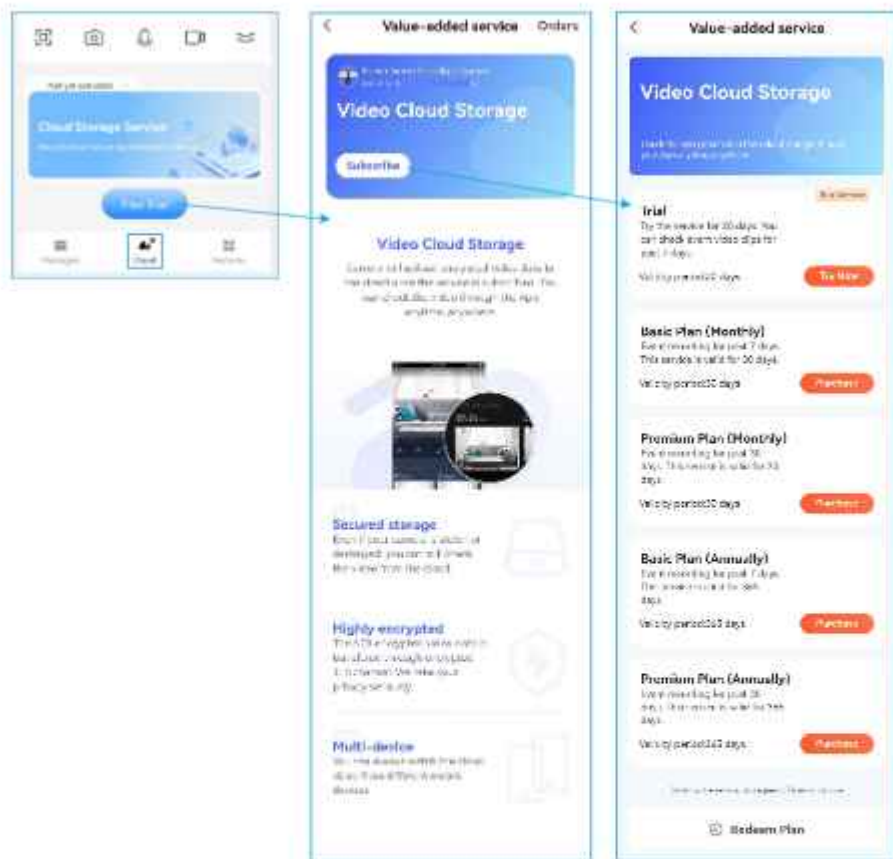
Cloud Storage Service

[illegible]

Free trial

Messages

Cloud

Devices

Value-added service

Orders

Video Cloud Storage

Subscribe

Video Cloud Storage

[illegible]

Secured storage

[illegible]

Highly encrypted

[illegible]

Multi-device

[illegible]

Value-added service

Video Cloud Storage

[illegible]

Trial

Try the service for 30 days. You can check alarm video clips for past 3 days.

Validity period:30 days

Try Now

Basic Plan (Monthly)

Event recording for past 7 days. This service is valid for 30 days.

Validity period:30 days

Purchase

Premium Plan (Monthly)

Event recording for past 30 days. This service is valid for 30 days.

Validity period:30 days

Purchase

Basic Plan (Annually)

Event recording for past 7 days. This service is valid for 365 days.

Validity period:365 days

Purchase

Premium Plan (Annually)

Event recording for past 30 days. This service is valid for 365 days.

Validity period:365 days

Purchase

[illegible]

Redeem Plan